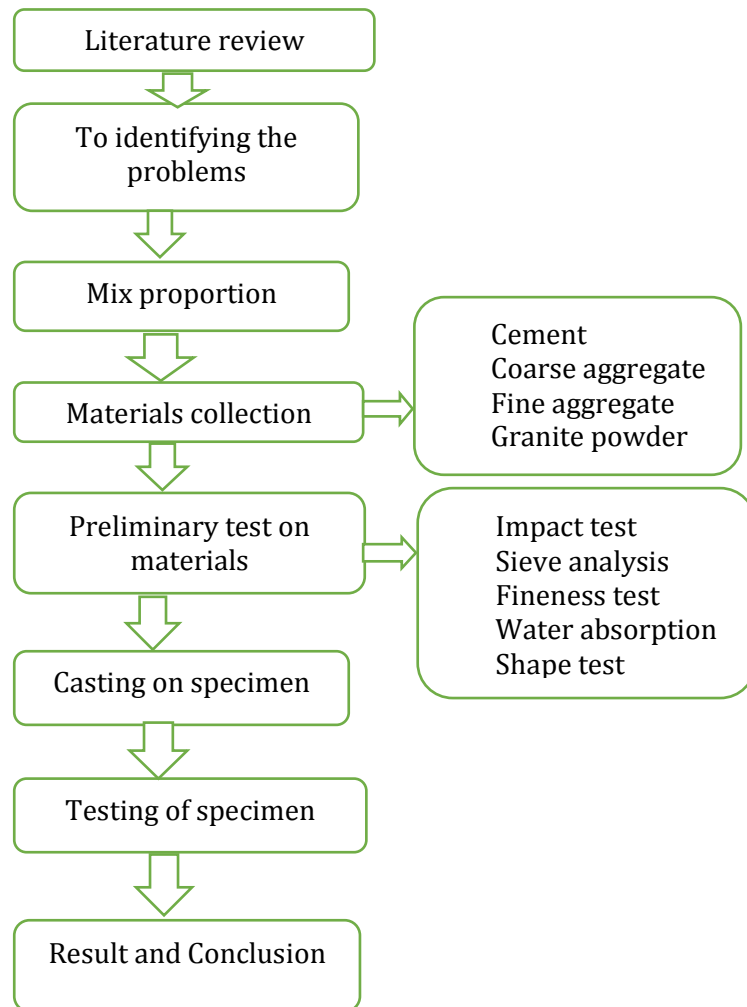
Literature review

To identifying the problems

Mix proportion

Materials collection

Cement
Coarse aggregate
Fine aggregate
Granite powder

Preliminary test on materials

Impact test
Sieve analysis
Fineness test
Water absorption
Shape test

Casting on specimen

Testing of specimen

Result and Conclusion